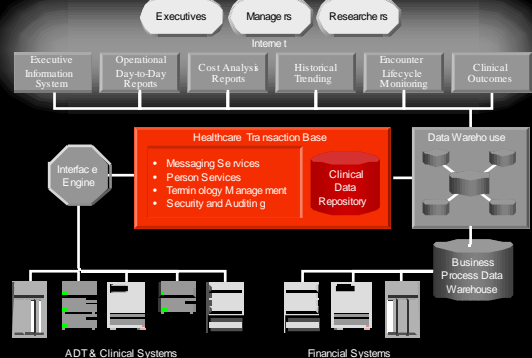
Executives

Managers

Researchers

Internet

Executive Information System

Operational Day-to-Day Reports

Cost Analysis Reports

Historical Trending

Encounter Lifecycle Monitoring

Clinical Outcomes

Healthcare Transaction Base

- Messaging Services
- Person Services
- Terminology Management
- Security and Auditing

Clinical Data Repository

Data Warehouse

Interface Engine

Business Process Data Warehouse

ADT & Clinical Systems

Financial Systems